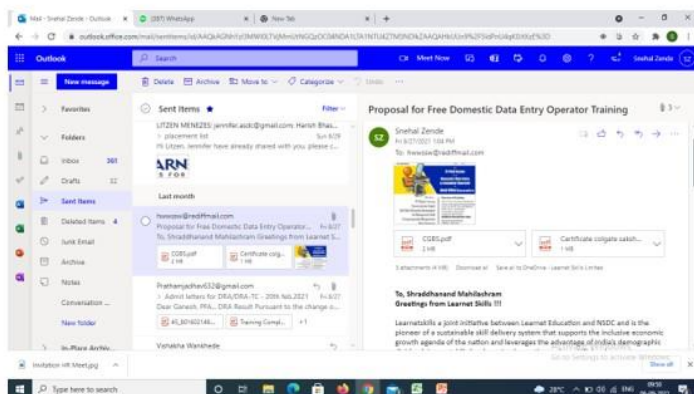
Mail - Snehal Zende - Outlook ×
(387) WhatsApp ×
New Tab ×
outlook.office.com/mail/sentitems/id/AAQkAGNhYjI3MWI0LTVjMmUtNGQzOC04NDA1LTA1NTU4ZTM3NDA2AAQAHoUx9%2FSidPnU4gKDXXyE%3D

Outlook
Search
Meet Now
Snehal Zende

New message
Delete
Archive
Move to
Categorize
Undo

Favorites
Folders
Inbox 361
Drafts 32
Sent Items
Deleted Items 4
Junk Email
Archive
Notes
Conversation ...
New folder
In-Place Archiv...

Sent Items ★
Filter

LITZEN MENEZES; jennifer.asdc@gmail.com; Harish Bha...
> placement list Sun 8/29
Hi Litzen, Jennifer have already shared with you please c...
ARN
S FOR

Last month

hwwsw@rediffmail.com
Proposal for Free Domestic Data Entry Operator... Fri 8/27
To, Shraddhanand Mahilashram Greetings from Learnet S...
CGBS.pdf 2 MB
Certificate colg...

Prathamjadhav632@gmail.com
> Admit letters for DRA/DRA-TC - 20th Feb.2021 Fri 8/27
Dear Ganesh, PFA.. DRA Result Pursuant to the change o...
45_50160214...
Training Compl... +1

Vishakha Wanshede

Proposal for Free Domestic Data Entry Operator Training

SZ
Snehal Zende
Fri 8/27/2021 1:04 PM
To: hwwsw@rediffmail.com

CGBS.pdf
2 MB
Certificate colgate satish...
1 MB

3 attachments (4 MB) Download all Save all to OneDrive - Learnet Skills Limited

To, Shraddhanand Mahilashram
Greetings from Learnet Skills !!!

Learnetskills a joint initiative between Learnet Education and NSDC and is the pioneer of a sustainable skill delivery system that supports the inclusive economic growth agenda of the nation and leverages the advantage of India's demographic

Activate Windows
Go to Settings to activate Windows.

Invitation HR Meet.jpg
Show all

Type here to search
28°C ENG 09:50 20-09-2021